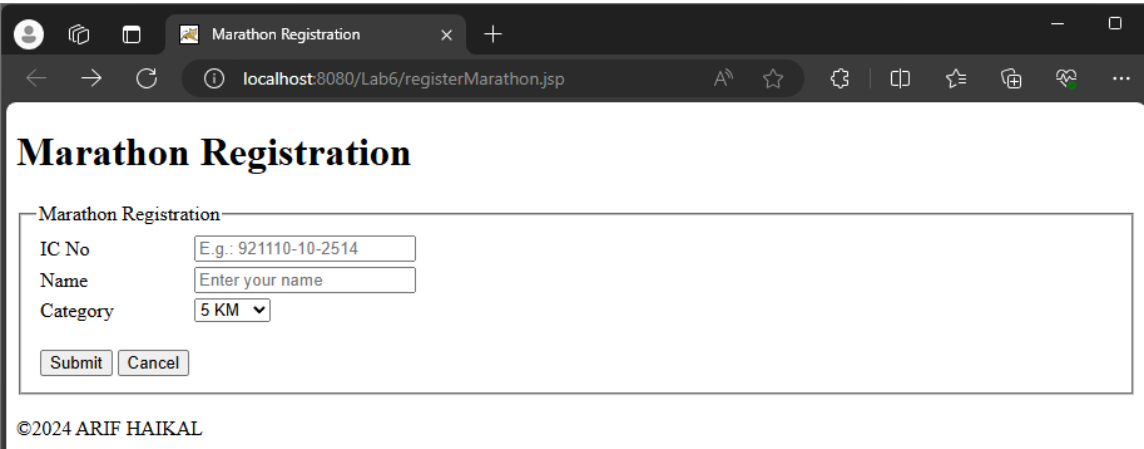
Marathon Registration

localhost:8080/Lab6/registerMarathon.jsp

# Marathon Registration

Marathon Registration

IC No E.g.: 921110-10-2514

Name Enter your name

Category 5 KM

Submit Cancel

©2024 ARIF HAIKAL